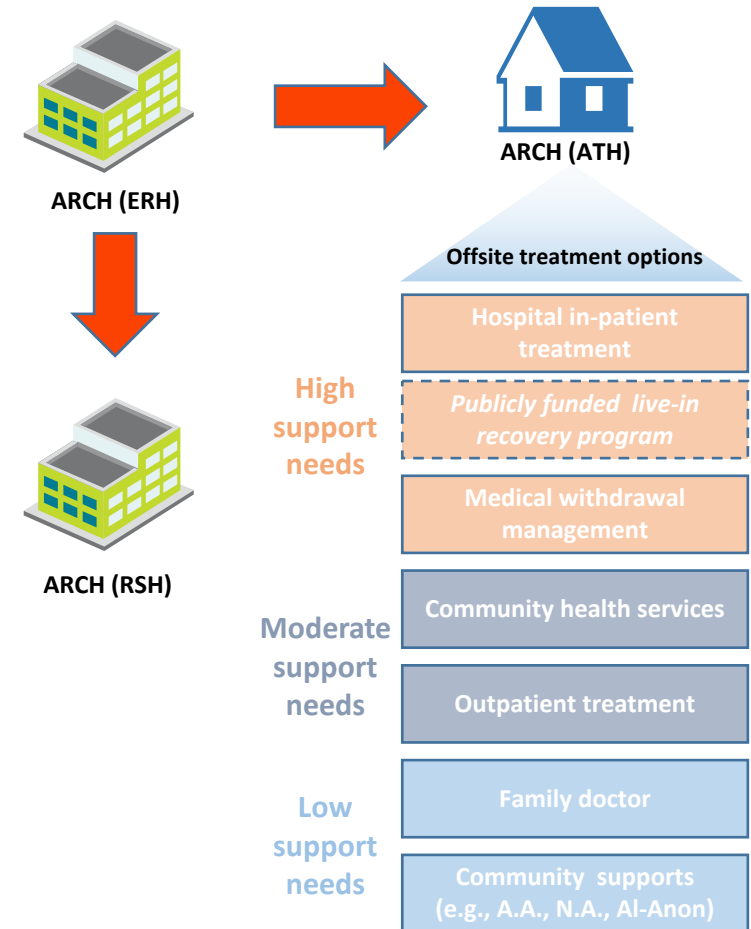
ARCH (ERH)

ARCH (ATH)

ARCH (RSH)

Offsite treatment options

High support needs

Hospital in-patient treatment

*Publicly funded live-in recovery program*

Medical withdrawal management

Moderate support needs

Community health services

Outpatient treatment

Low support needs

Family doctor

Community supports (e.g., A.A., N.A., Al-Anon)